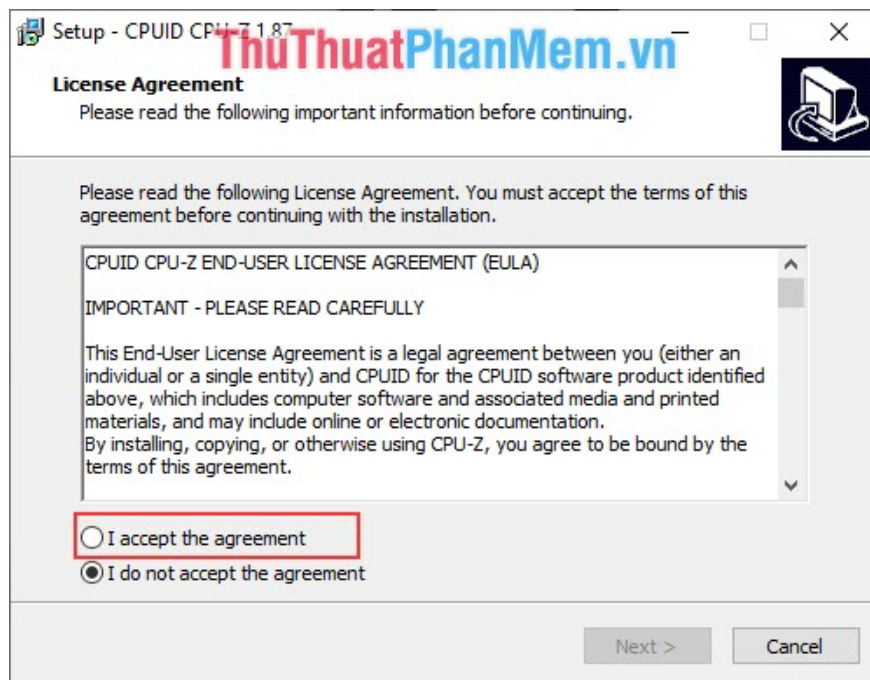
Setup - CPUID CPU-Z 1.87

ThuThuatPhanMem.vn

License Agreement

Please read the following important information before continuing.

Please read the following License Agreement. You must accept the terms of this agreement before continuing with the installation.

CPUID CPU-Z END-USER LICENSE AGREEMENT (EULA)

IMPORTANT - PLEASE READ CAREFULLY

This End-User License Agreement is a legal agreement between you (either an individual or a single entity) and CPUID for the CPUID software product identified above, which includes computer software and associated media and printed materials, and may include online or electronic documentation.
By installing, copying, or otherwise using CPU-Z, you agree to be bound by the terms of this agreement.

I accept the agreement

I do not accept the agreement

Next >

Cancel